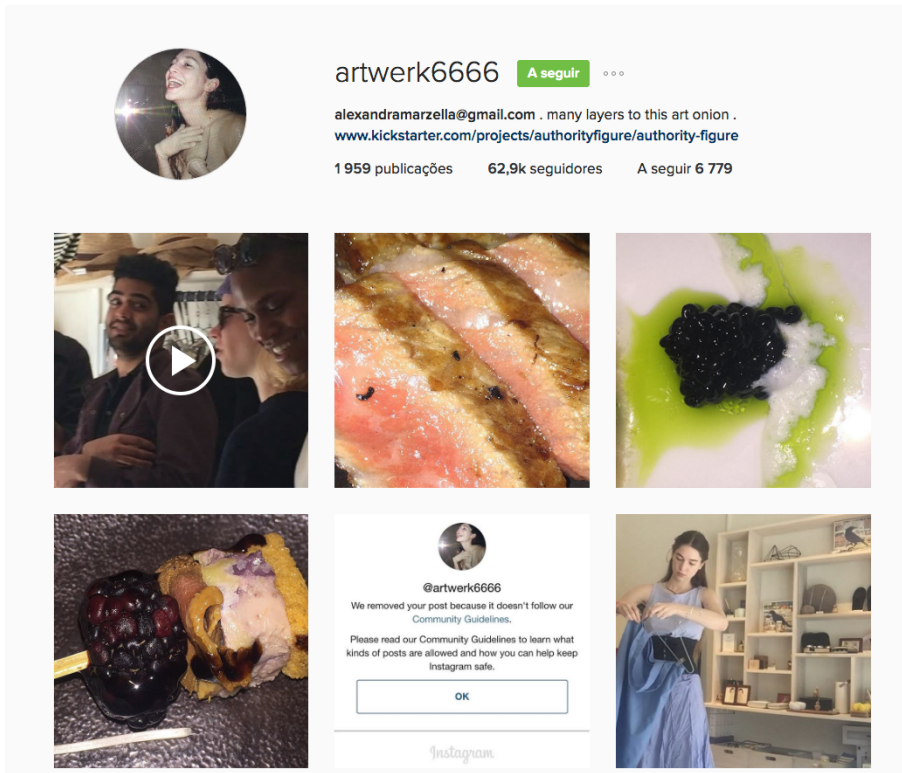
artwerk6666 A seguir

alexandramarzella@gmail.com . many layers to this art onion .
www.kickstarter.com/projects/authorityfigure/authority-figure

1 959 publicações 62,9k seguidores A seguir 6 779

@artwerk6666

We removed your post because it doesn't follow our Community Guidelines.

Please read our Community Guidelines to learn what kinds of posts are allowed and how you can help keep Instagram safe.

OK

Instagram